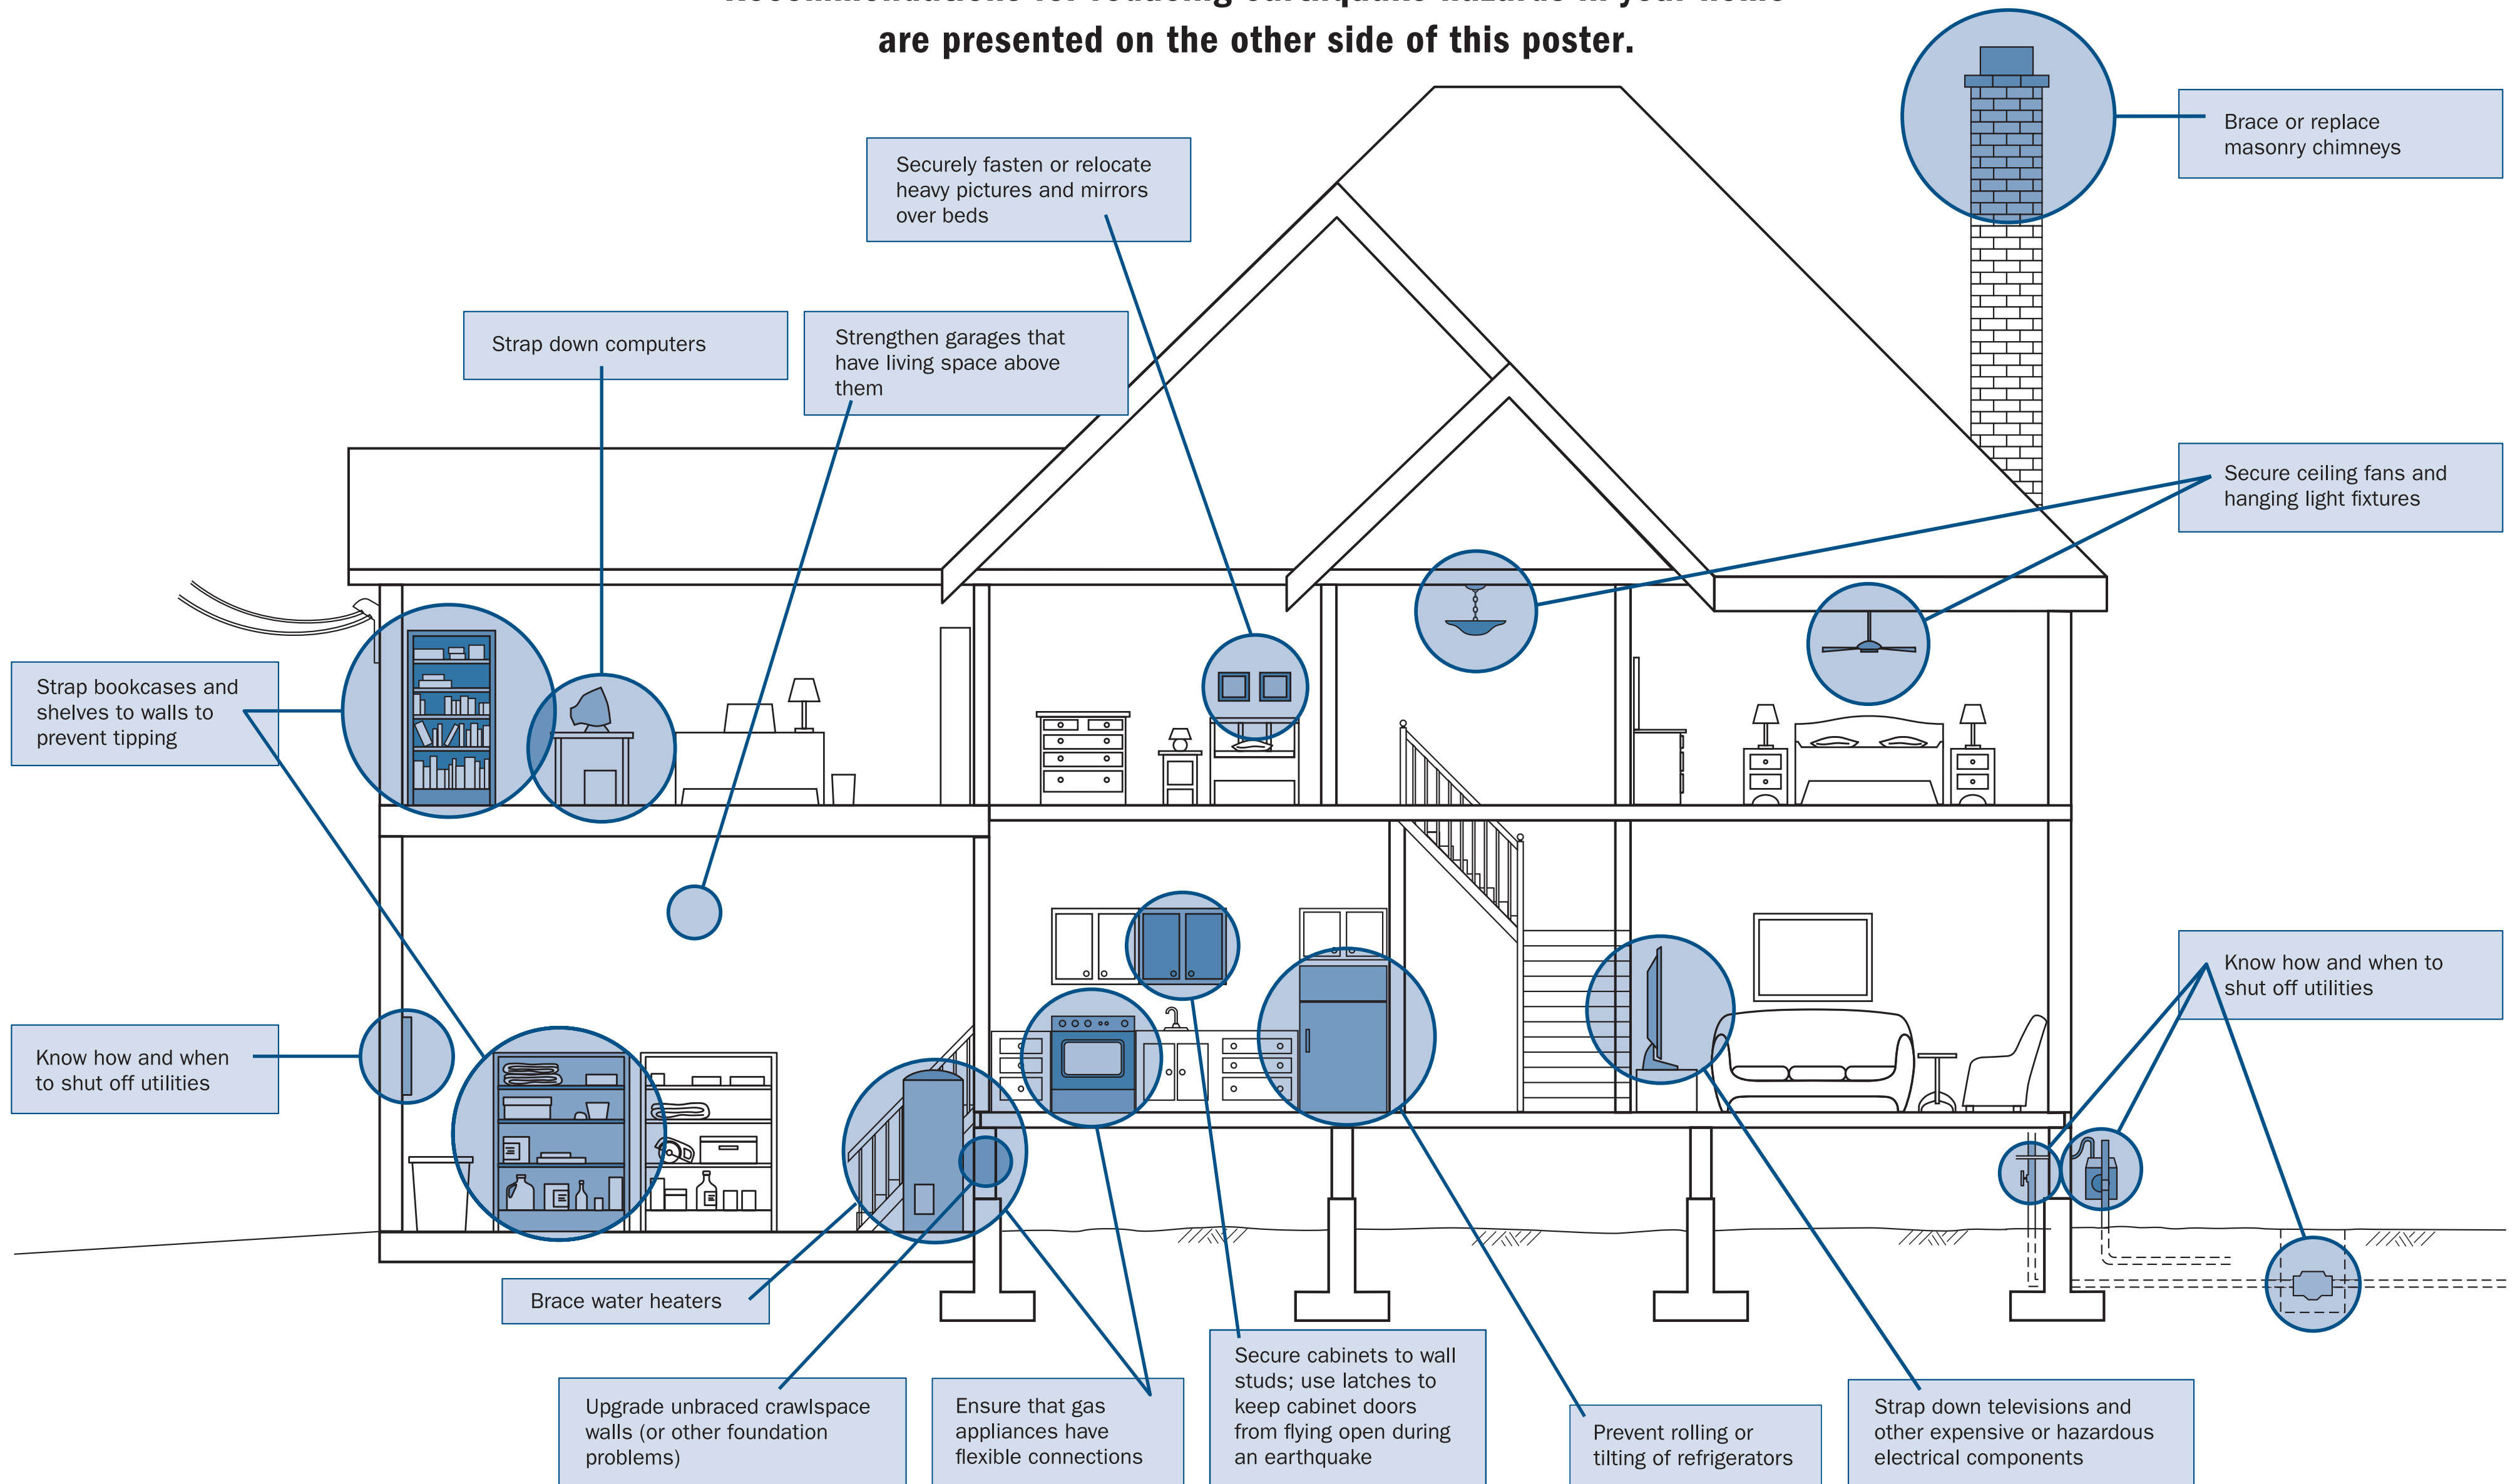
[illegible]

are presented on the other side of this poster.

Brace or replace masonry chimneys

Securely fasten or relocate heavy pictures and mirrors over beds

Strap down computers

Strengthen garages that have living space above them

Secure ceiling fans and hanging light fixtures

Strap bookcases and shelves to walls to prevent tipping

Know how and when to shut off utilities

Know how and when to shut off utilities

Brace water heaters

Upgrade unbraced crawlspace walls (or other foundation problems)

Ensure that gas appliances have flexible connections

Secure cabinets to wall studs; use latches to keep cabinet doors from flying open during an earthquake

Prevent rolling or tilting of refrigerators

Strap down televisions and other expensive or hazardous electrical components